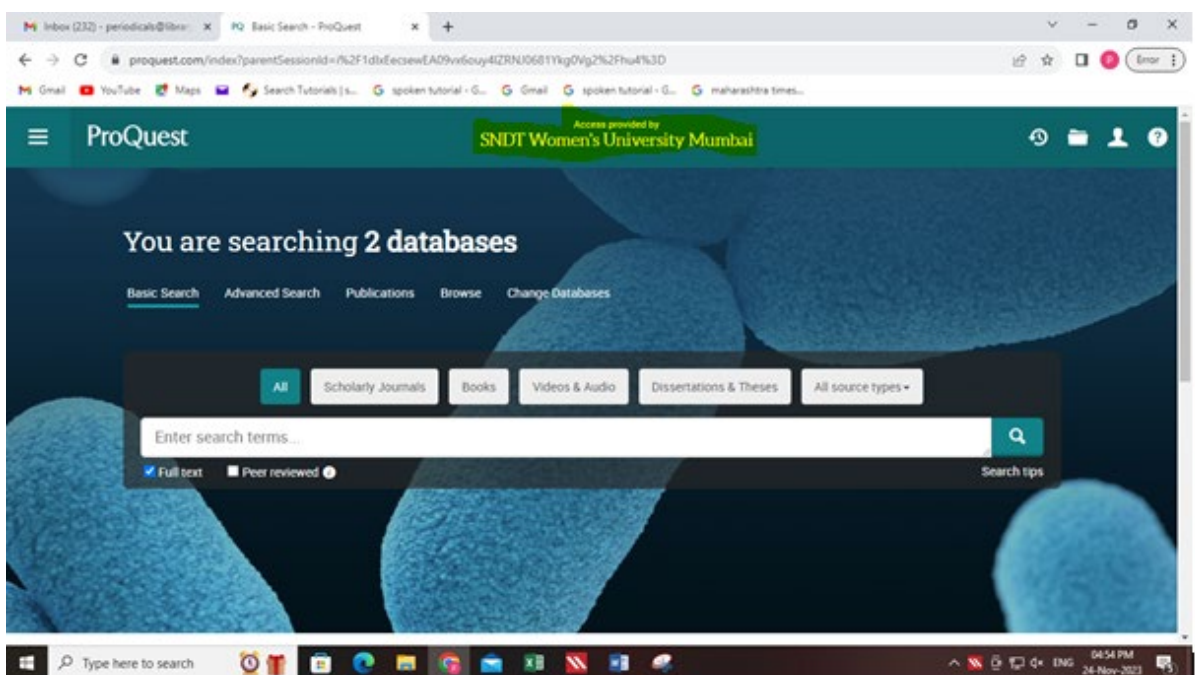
Inbox (232) - periodicals@libra ×
PQ Basic Search - ProQuest ×
+

proquest.com/index?parentSessionId=%2F1dlxEecsewEA09vx6ouy4lZRNJ0681Ykg0Vg2%2Fhu4%3D

Error

Gmail YouTube Maps Search Tutorials | s... spoken tutorial - G... Gmail spoken tutorial - G... maharashtra times...

ProQuest

Access provided by
SNDT Women's University Mumbai

You are searching 2 databases

Basic Search Advanced Search Publications Browse Change Databases

All Scholarly Journals Books Videos & Audio Dissertations & Theses All source types ▾

Enter search terms...

Full text Peer reviewed

Search tips

Type here to search

ENG 04:54 PM 24-Nov-2023